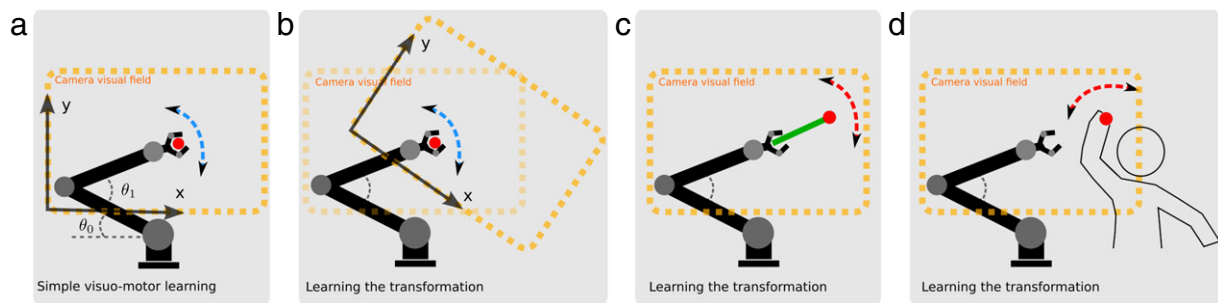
a
Camera visual field
y
$\theta_1$
x
$\theta_0$
Simple visuo-motor learning

b
y
Camera visual field
x
Learning the transformation

c
Camera visual field
Learning the transformation

d
Camera visual field
Learning the transformation